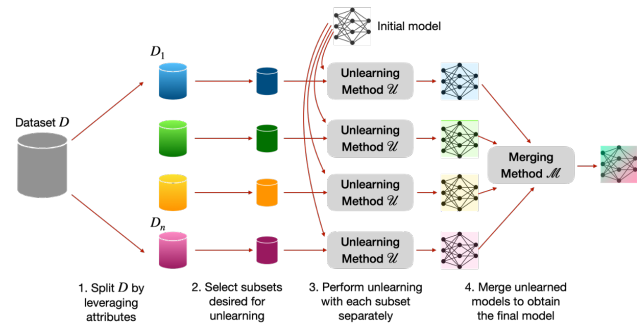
Initial model

Dataset $D$

$D_1$

$D_n$

Unlearning Method $\mathscr{U}$

Unlearning Method $\mathscr{U}$

Unlearning Method $\mathscr{U}$

Unlearning Method $\mathscr{U}$

Merging Method $\mathscr{M}$

1. Split $D$ by leveraging attributes

2. Select subsets desired for unlearning

3. Perform unlearning with each subset separately

4. Merge unlearned models to obtain the final model